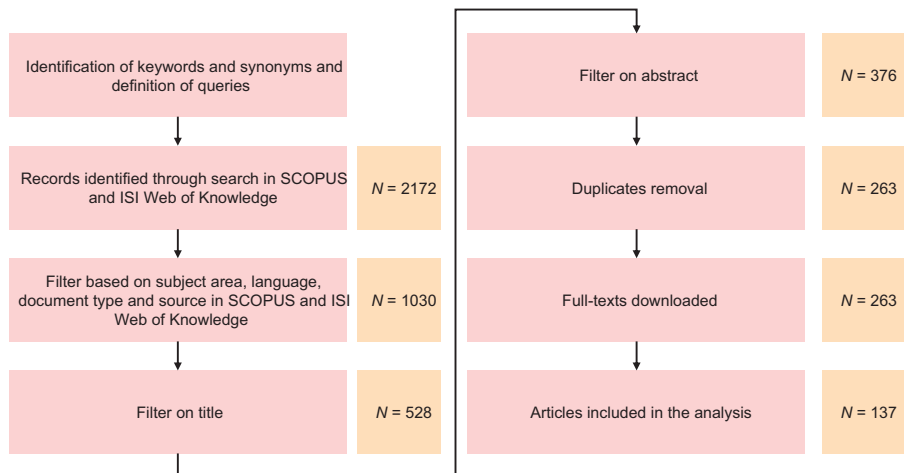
Identification of keywords and synonyms and definition of queries

Records identified through search in SCOPUS and ISI Web of Knowledge

$N$ = 2172

Filter based on subject area, language, document type and source in SCOPUS and ISI Web of Knowledge

$N$ = 1030

Filter on title

$N$ = 528

Filter on abstract

$N$ = 376

Duplicates removal

$N$ = 263

Full-texts downloaded

$N$ = 263

Articles included in the analysis

$N$ = 137